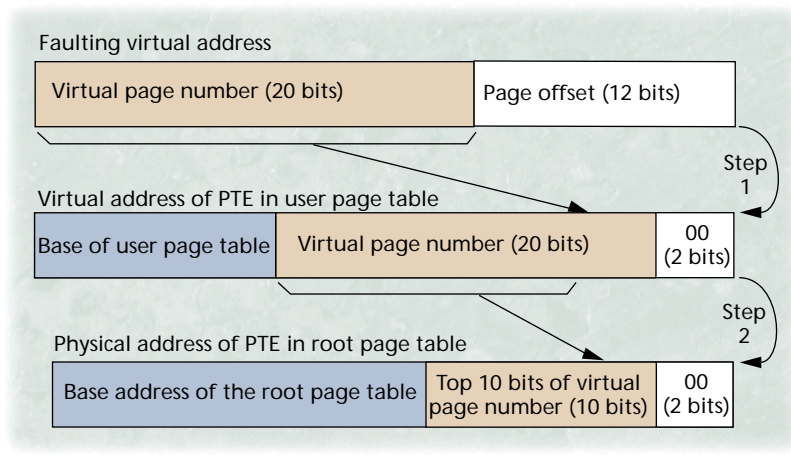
Faulting virtual address

Virtual page number (20 bits)

Page offset (12 bits)

Step 1

Virtual address of PTE in user page table

Base of user page table

Virtual page number (20 bits)

00 (2 bits)

Step 2

Physical address of PTE in root page table

Base address of the root page table

Top 10 bits of virtual page number (10 bits)

00 (2 bits)